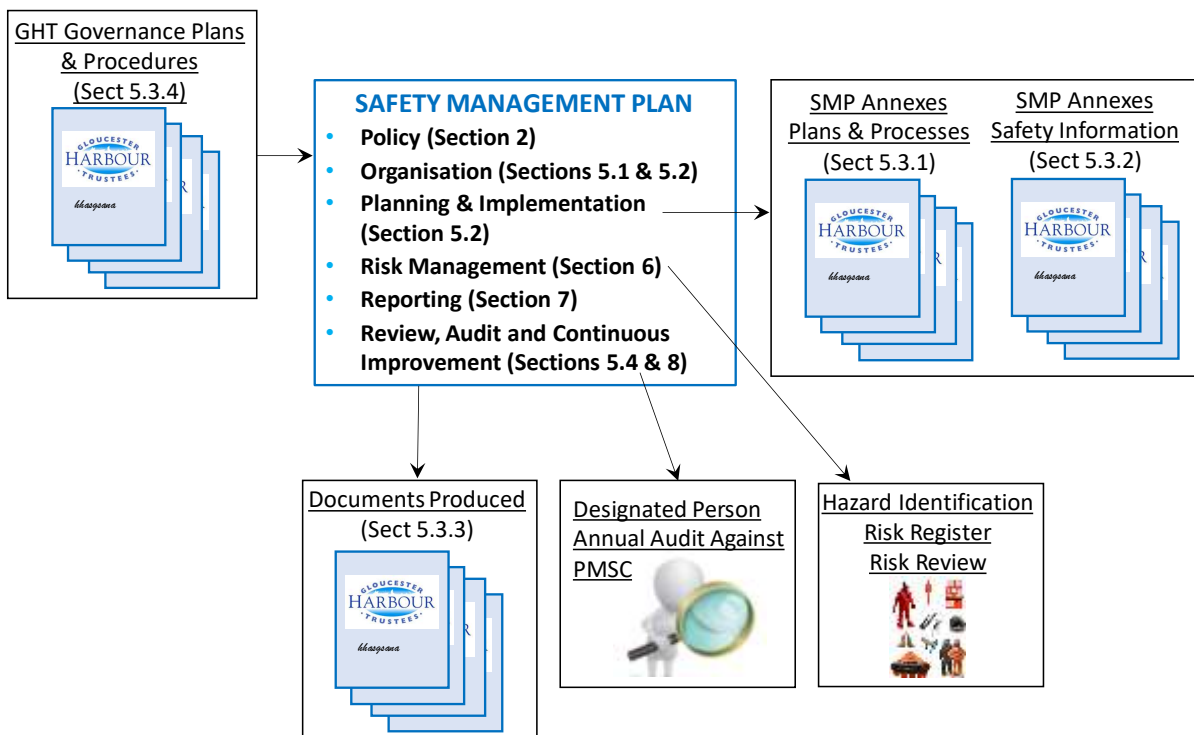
GHT Governance Plans & Procedures (Sect 5.3.4)

GLOUCESTER HARBOUR TRUSTEES

khasgsana

SAFETY MANAGEMENT PLAN
• Policy (Section 2)
• Organisation (Sections 5.1 & 5.2)
• Planning & Implementation (Section 5.2)
• Risk Management (Section 6)
• Reporting (Section 7)
• Review, Audit and Continuous Improvement (Sections 5.4 & 8)

SMP Annexes Plans & Processes (Sect 5.3.1)

GLOUCESTER HARBOUR TRUSTEES

khasgsana

SMP Annexes Safety Information (Sect 5.3.2)

GLOUCESTER HARBOUR TRUSTEES

khasgsana

Documents Produced (Sect 5.3.3)

GLOUCESTER HARBOUR TRUSTEES

khasgsana

Designated Person Annual Audit Against PMSC

Hazard Identification
Risk Register
Risk Review